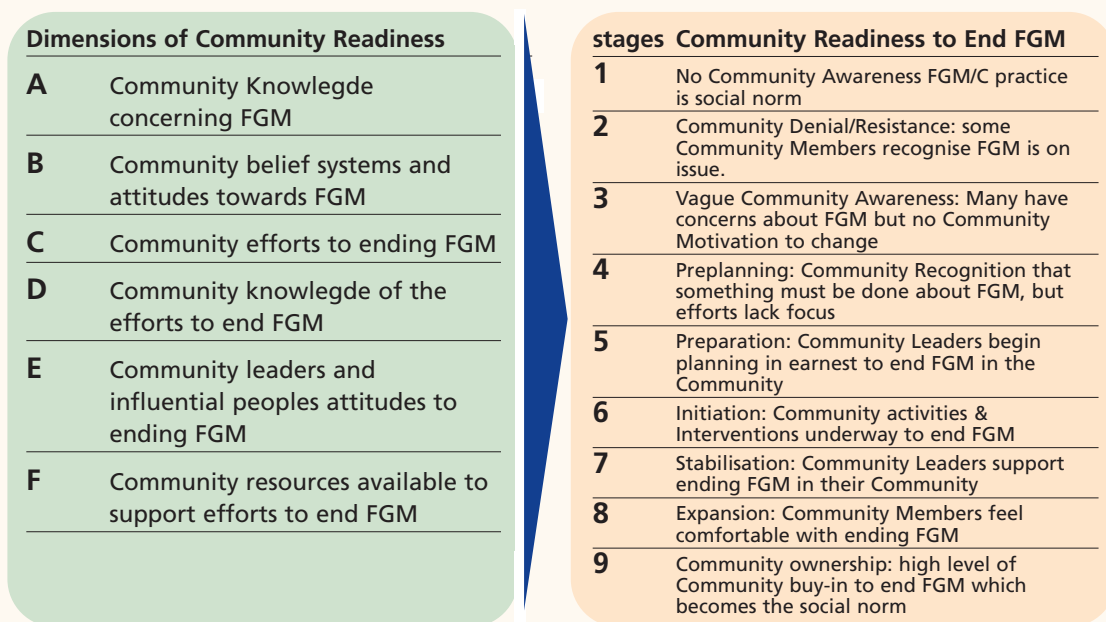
| Dimensions of Community Readiness | |
|---|---|
| A | Community Knowlegde concerning FGM |
| B | Community belief systems and attitudes towards FGM |
| C | Community efforts to ending FGM |
| D | Community knowlegde of the efforts to end FGM |
| E | Community leaders and influential peoples attitudes to ending FGM |
| F | Community resources available to support efforts to end FGM |

| stages | Community Readiness to End FGM |
|---|---|
| 1 | No Community Awareness FGM/C practice is social norm |
| 2 | Community Denial/Resistance: some Community Members recognise FGM is on issue. |
| 3 | Vague Community Awareness: Many have concerns about FGM but no Community Motivation to change |
| 4 | Preplanning: Community Recognition that something must be done about FGM, but efforts lack focus |
| 5 | Preparation: Community Leaders begin planning in earnest to end FGM in the Community |
| 6 | Initiation: Community activities & Interventions underway to end FGM |
| 7 | Stabilisation: Community Leaders support ending FGM in their Community |
| 8 | Expansion: Community Members feel comfortable with ending FGM |
| 9 | Community ownership: high level of Community buy-in to end FGM which becomes the social norm |